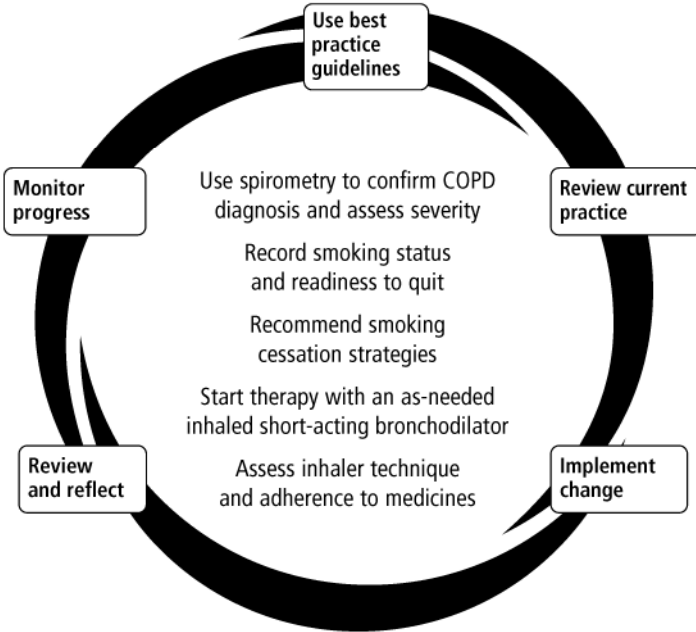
Use best practice guidelines

Review current practice

Implement change

Review and reflect

Monitor progress

Use spirometry to confirm COPD diagnosis and assess severity

Record smoking status and readiness to quit

Recommend smoking cessation strategies

Start therapy with an as-needed inhaled short-acting bronchodilator

Assess inhaler technique and adherence to medicines